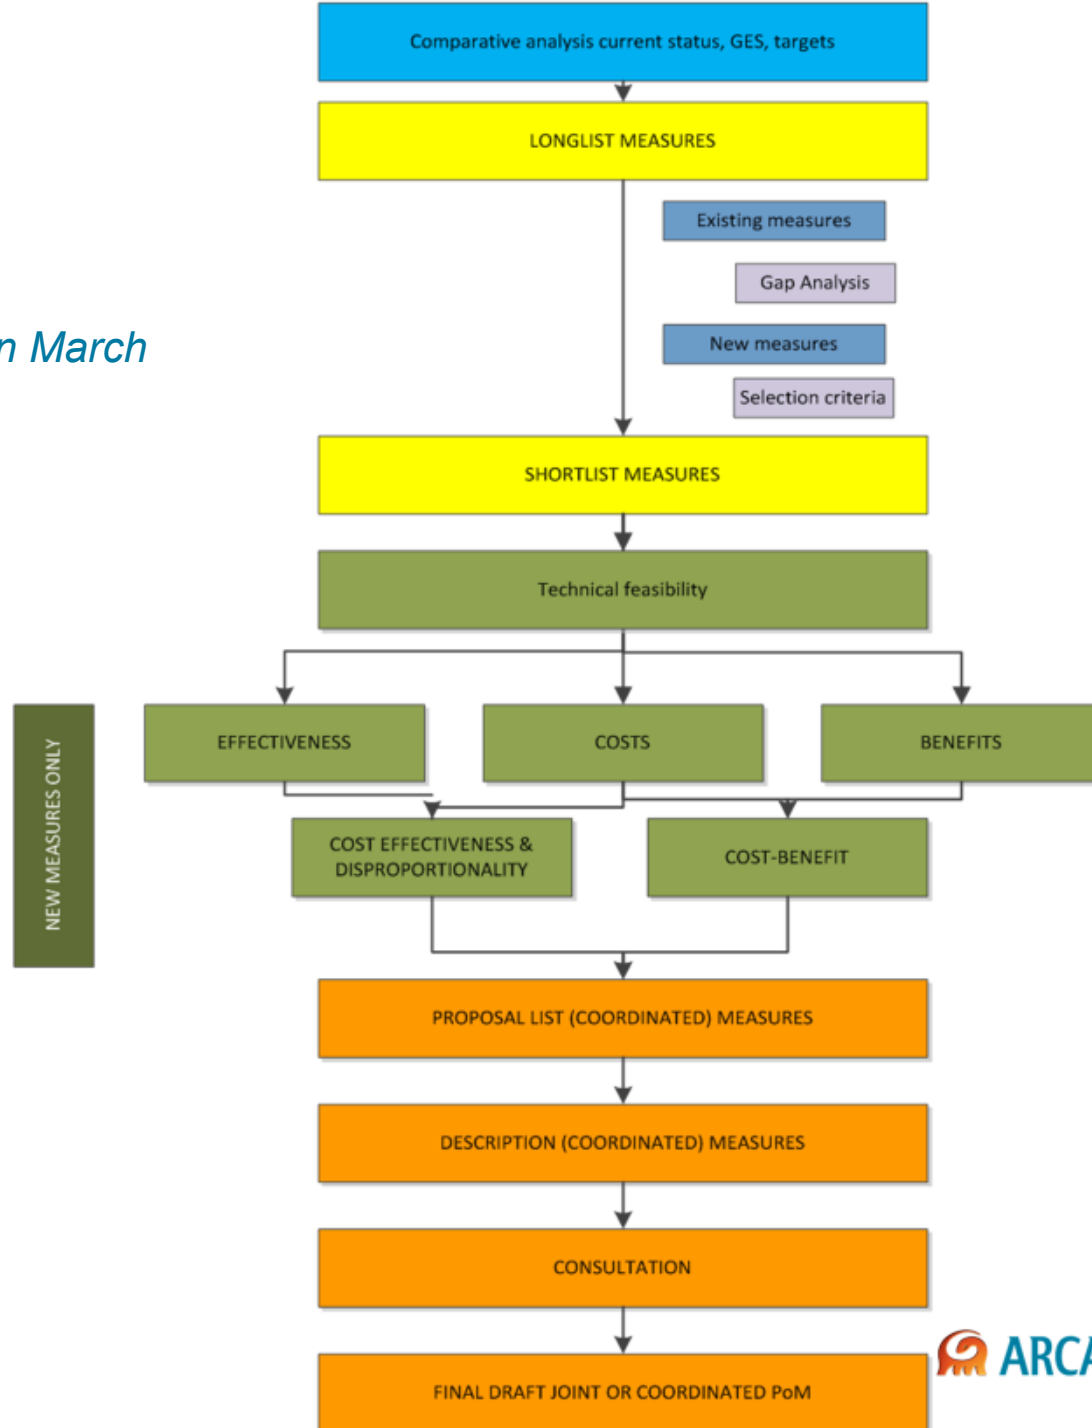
Comparative analysis current status, GES, targets

LONGLIST MEASURES

Existing measures

Gap Analysis

New measures

Selection criteria

n March

SHORTLIST MEASURES

Technical feasibility

NEW MEASURES ONLY

EFFECTIVENESS

COSTS

BENEFITS

COST EFFECTIVENESS & DISPROPORTIONALITY

COST-BENEFIT

PROPOSAL LIST (COORDINATED) MEASURES

DESCRIPTION (COORDINATED) MEASURES

CONSULTATION

FINAL DRAFT JOINT OR COORDINATED PoM

ARC